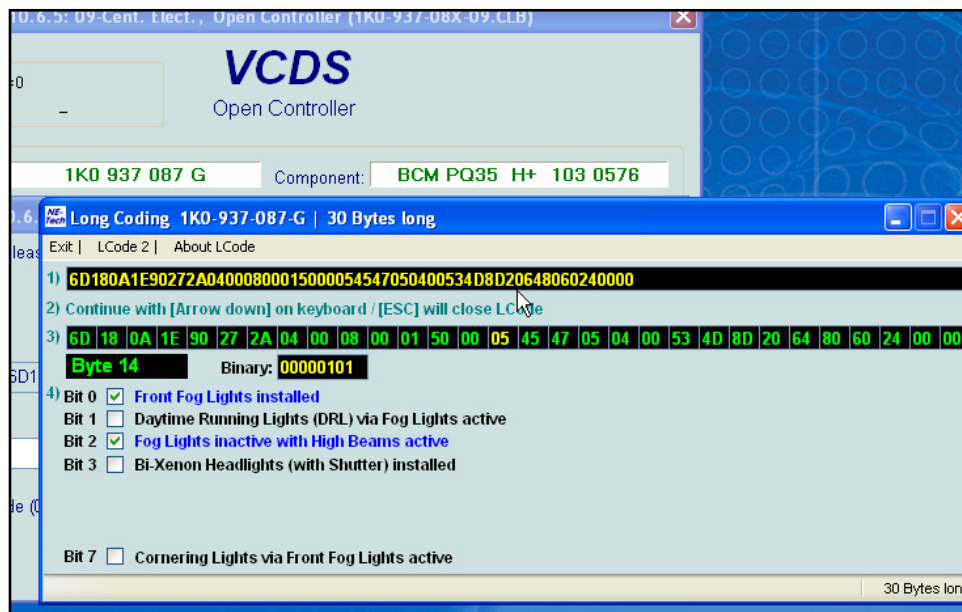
10.6.5: 09-Cent. Elect., Open Controller (1K0-937-08X-09.CLB)

VCDS
Open Controller

#0
–

1K0 937 087 G
Component: BCM PQ35 H+ 103 0576

Long Coding 1K0-937-087-G | 30 Bytes long

Exit | LCode 2 | About LCode

1) 6D180A1E90272A0400080001500005454705040053 4D8D20648060240000

2) Continue with [Arrow down] on keyboard / [ESC] will close LCode

3)
| 6D | 18 | 0A | 1E | 90 | 27 | 2A | 04 | 00 | 08 | 00 | 01 | 50 | 00 | 05 | 45 | 47 | 05 | 04 | 00 | 53 | 4D | 8D | 20 | 64 | 80 | 60 | 24 | 00 | 00 |
|---|---|---|---|---|---|---|---|---|---|---|---|---|---|---|---|---|---|---|---|---|---|---|---|---|---|---|---|---|---|

Byte 14
Binary: 00000101

4) Bit 0 ☑ Front Fog Lights installed
Bit 1 ☐ Daytime Running Lights (DRL) via Fog Lights active
Bit 2 ☑ Fog Lights inactive with High Beams active
Bit 3 ☐ Bi-Xenon Headlights (with Shutter) installed

Bit 7 ☐ Cornering Lights via Front Fog Lights active

30 Bytes long